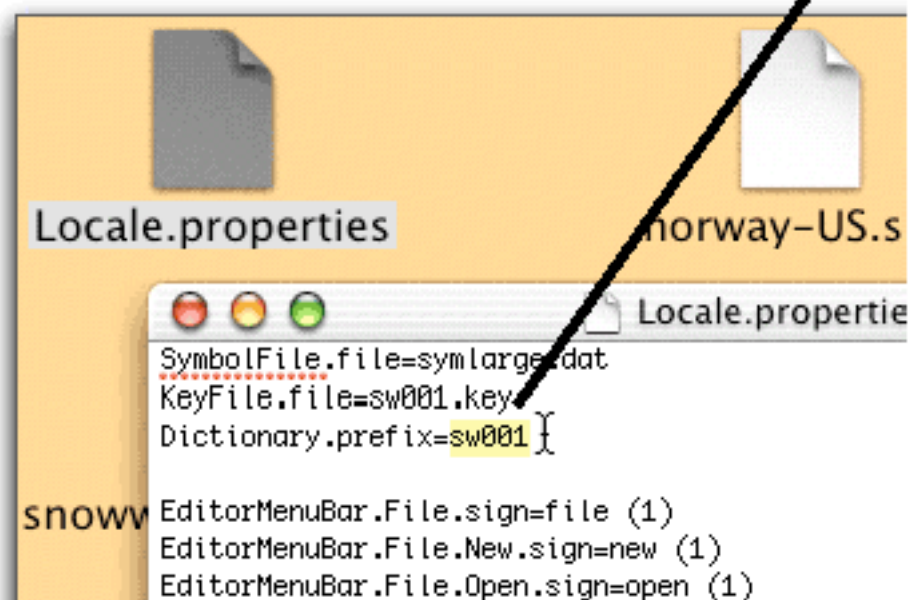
Locale.properties

norway-US.s

snoww

Locale.propertie

SymbolFile.file=symlarge.dat
KeyFile.file=sw001.key
Dictionary.prefix=sw001

EditorMenuBar.File.sign=file (1)
EditorMenuBar.File.New.sign=new (1)
EditorMenuBar.File.Open.sign=open (1)